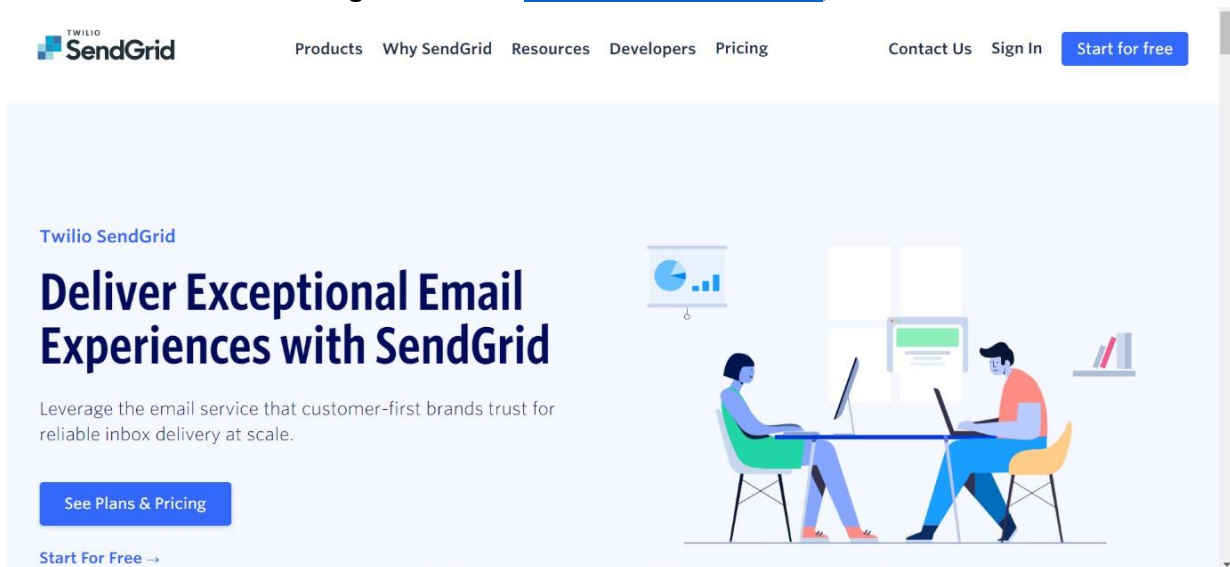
TWILIO SendGrid

Products Why SendGrid Resources Developers Pricing

Contact Us Sign In Start for free

Twilio SendGrid

Deliver Exceptional Email Experiences with SendGrid

Leverage the email service that customer-first brands trust for reliable inbox delivery at scale.

See Plans & Pricing

Start For Free →